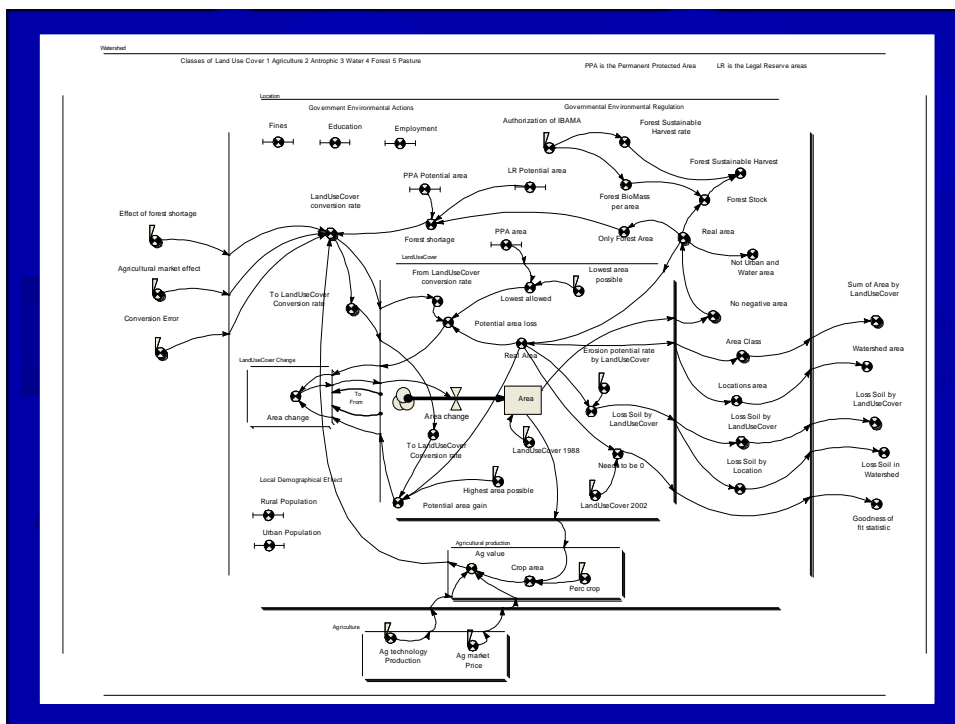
Watershed

Classes of Land Use Cover 1 Agriculture 2 Antrophic 3 Water 4 Forest 5 Pasture

PPA is the Permanent Protected Area LR is the Legal Reserve areas

Location

Government Environmental Actions

Governmental Environmental Regulation

Fines

Education

Employment

Authorization of IBAMA

Forest Sustainable Harvest rate

Forest Sustainable Harvest

PPA Potential area

LR Potential area

Forest BioMass per area

Forest Stock

LandUseCover conversion rate

Effect of forest shortage

Forest shortage

Only Forest Area

Real area

PPA area

Not Urban and Water area

Agricultural market effect

LandUseCover

From LandUseCover conversion rate

Lowest area possible

Lowest allowed

To LandUseCover Conversion rate

Conversion Error

No negative area

Sum of Area by LandUseCover

Potential area loss

Real Area

LandUseCover Change

Erosion potential rate by LandUseCover

Area Class

Watershed area

To

From

Area

Locations area

Area change

Area change

Loss Soil by LandUseCover

Loss Soil by LandUseCover

Loss Soil by LandUseCover

To LandUseCover Conversion rate

LandUseCover 1988

Needs to be 0

Loss Soil by Location

Loss Soil in Watershed

Local Demographical Effect

Highest area possible

Rural Population

Potential area gain

LandUseCover 2002

Goodness of fit statistic

Urban Population

Agricultural production

Ag value

Crop area

Perc crop

Agriculture

Ag technology Production

Ag market Price